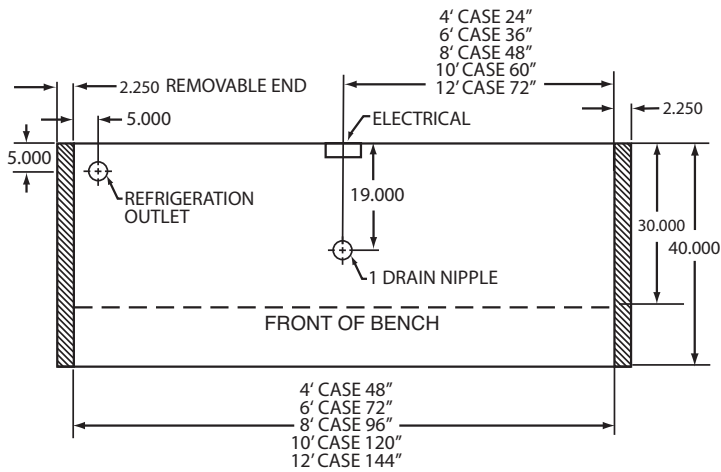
4′ CASE 24″
6′ CASE 36″
8′ CASE 48″
10′ CASE 60″
12′ CASE 72″

2.250 REMOVABLE END

2.250

5.000

5.000

ELECTRICAL

REFRIGERATION OUTLET

19.000

30.000

40.000

1 DRAIN NIPPLE

FRONT OF BENCH

4′ CASE 48″
6′ CASE 72″
8′ CASE 96″
10′ CASE 120″
12′ CASE 144″